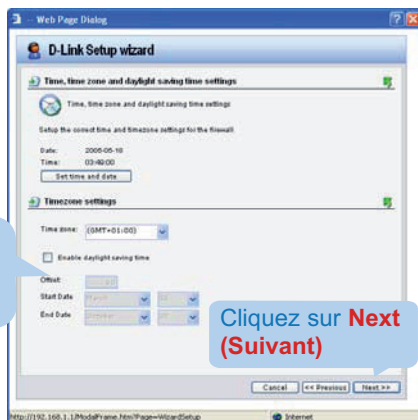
-- Web Page Dialog

D-Link Setup wizard

Time, time zone and daylight saving time settings

Time, time zone and daylight saving time settings

Setup the correct time and timezone settings for the firewall.

Date: 2005-05-18
Time: 03:48:00

Set time and date

Timezone settings

Time zone: (GMT+01:00)

Enable daylight saving time

Offset: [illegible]
Start Date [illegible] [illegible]
End Date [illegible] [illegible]

Cliquez sur Next (Suivant)

Cancel << Previous Next >>

http://192.168.1.1/ModalFrame.htm?Page=WizardSetup

Internet